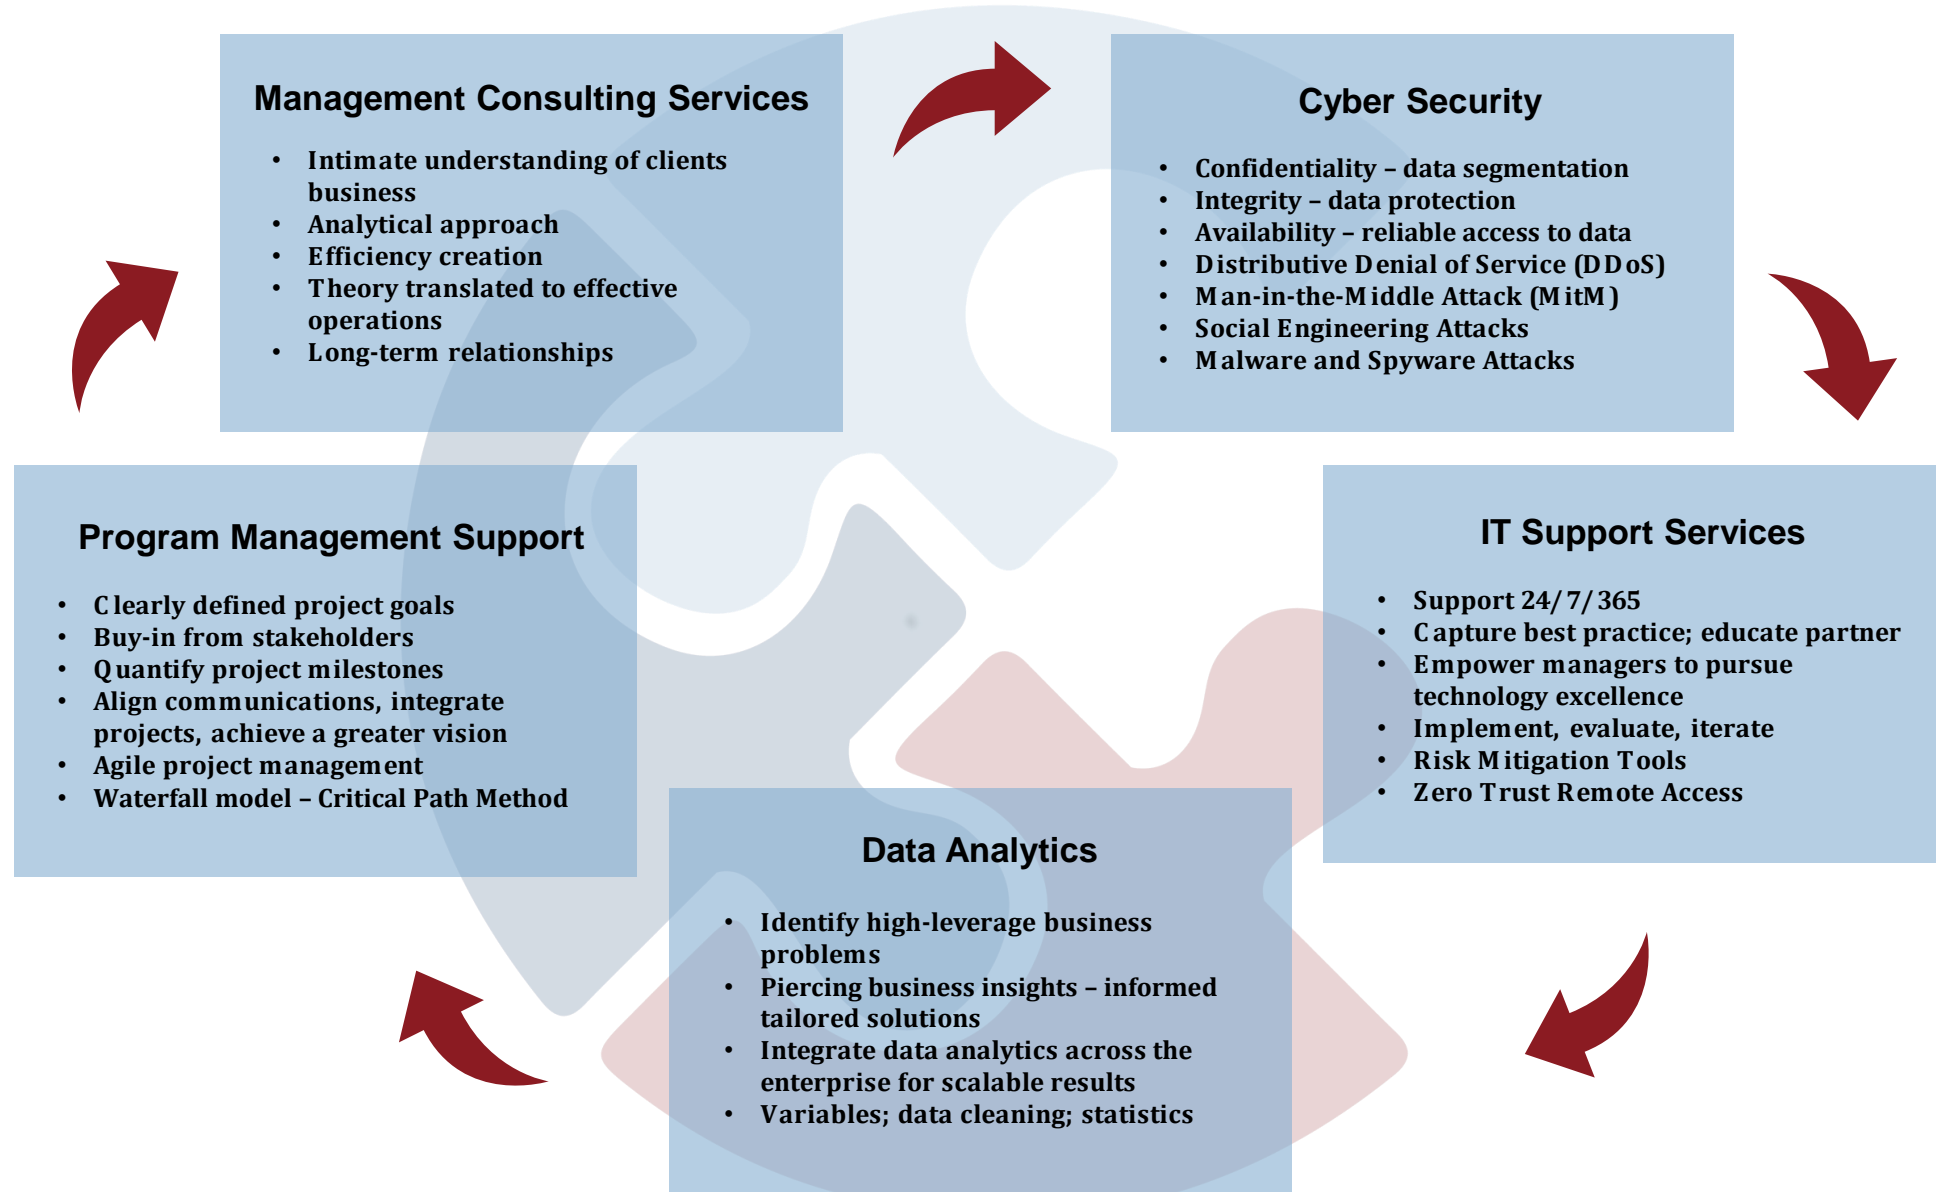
Management Consulting Services

- Intimate understanding of clients business
- Analytical approach
- Efficiency creation
- Theory translated to effective operations
- Long-term relationships

Cyber Security

- Confidentiality – data segmentation
- Integrity – data protection
- Availability – reliable access to data
- Distributive Denial of Service (DDoS)
- Man-in-the-Middle Attack (MitM)
- Social Engineering Attacks
- Malware and Spyware Attacks

Program Management Support

- Clearly defined project goals
- Buy-in from stakeholders
- Quantify project milestones
- Align communications, integrate projects, achieve a greater vision
- Agile project management
- Waterfall model – Critical Path Method

IT Support Services

- Support 24/7/365
- Capture best practice; educate partner
- Empower managers to pursue technology excellence
- Implement, evaluate, iterate
- Risk Mitigation Tools
- Zero Trust Remote Access

Data Analytics

- Identify high-leverage business problems
- Piercing business insights – informed tailored solutions
- Integrate data analytics across the enterprise for scalable results
- Variables; data cleaning; statistics